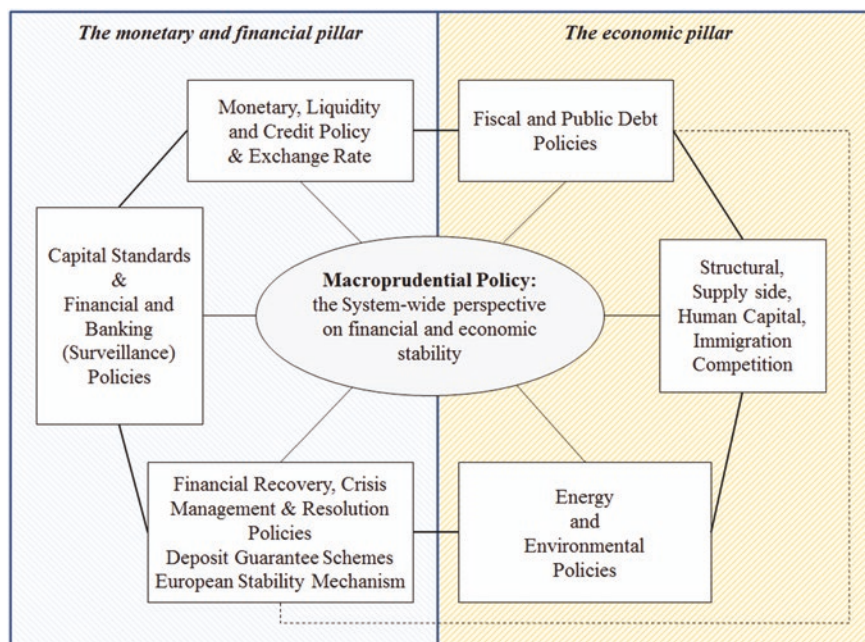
The monetary and financial pillar

The economic pillar

Monetary, Liquidity and Credit Policy & Exchange Rate

Fiscal and Public Debt Policies

Capital Standards & Financial and Banking (Surveillance) Policies

Macroprudential Policy: the System-wide perspective on financial and economic stability

Structural, Supply side, Human Capital, Immigration Competition

Financial Recovery, Crisis Management & Resolution Policies Deposit Guarantee Schemes European Stability Mechanism

Energy and Environmental Policies